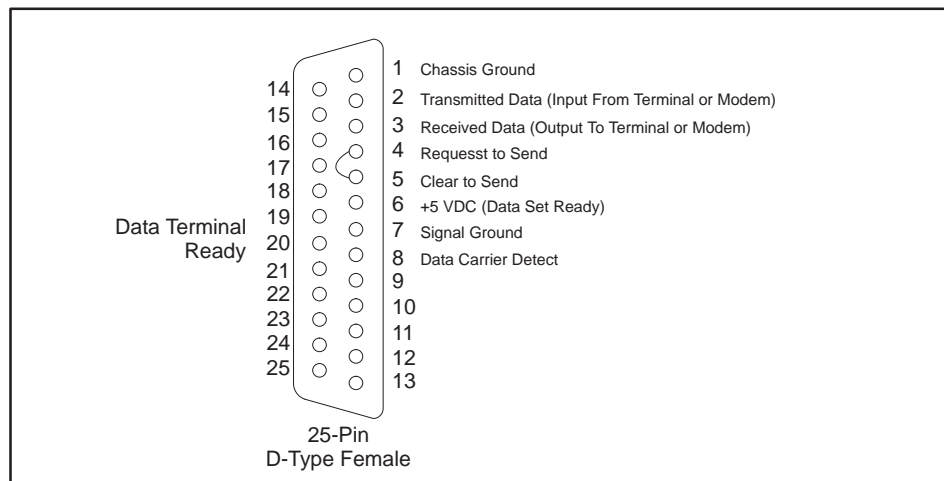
1 Chassis Ground
2 Transmitted Data (Input From Terminal or Modem)
3 Received Data (Output To Terminal or Modem)
4 Requesst to Send
5 Clear to Send
6 +5 VDC (Data Set Ready)
7 Signal Ground
8 Data Carrier Detect
9
10
11
12
13

14
15
16
17
18
19
20
21
22
23
24
25

Data Terminal Ready

25-Pin D-Type Female